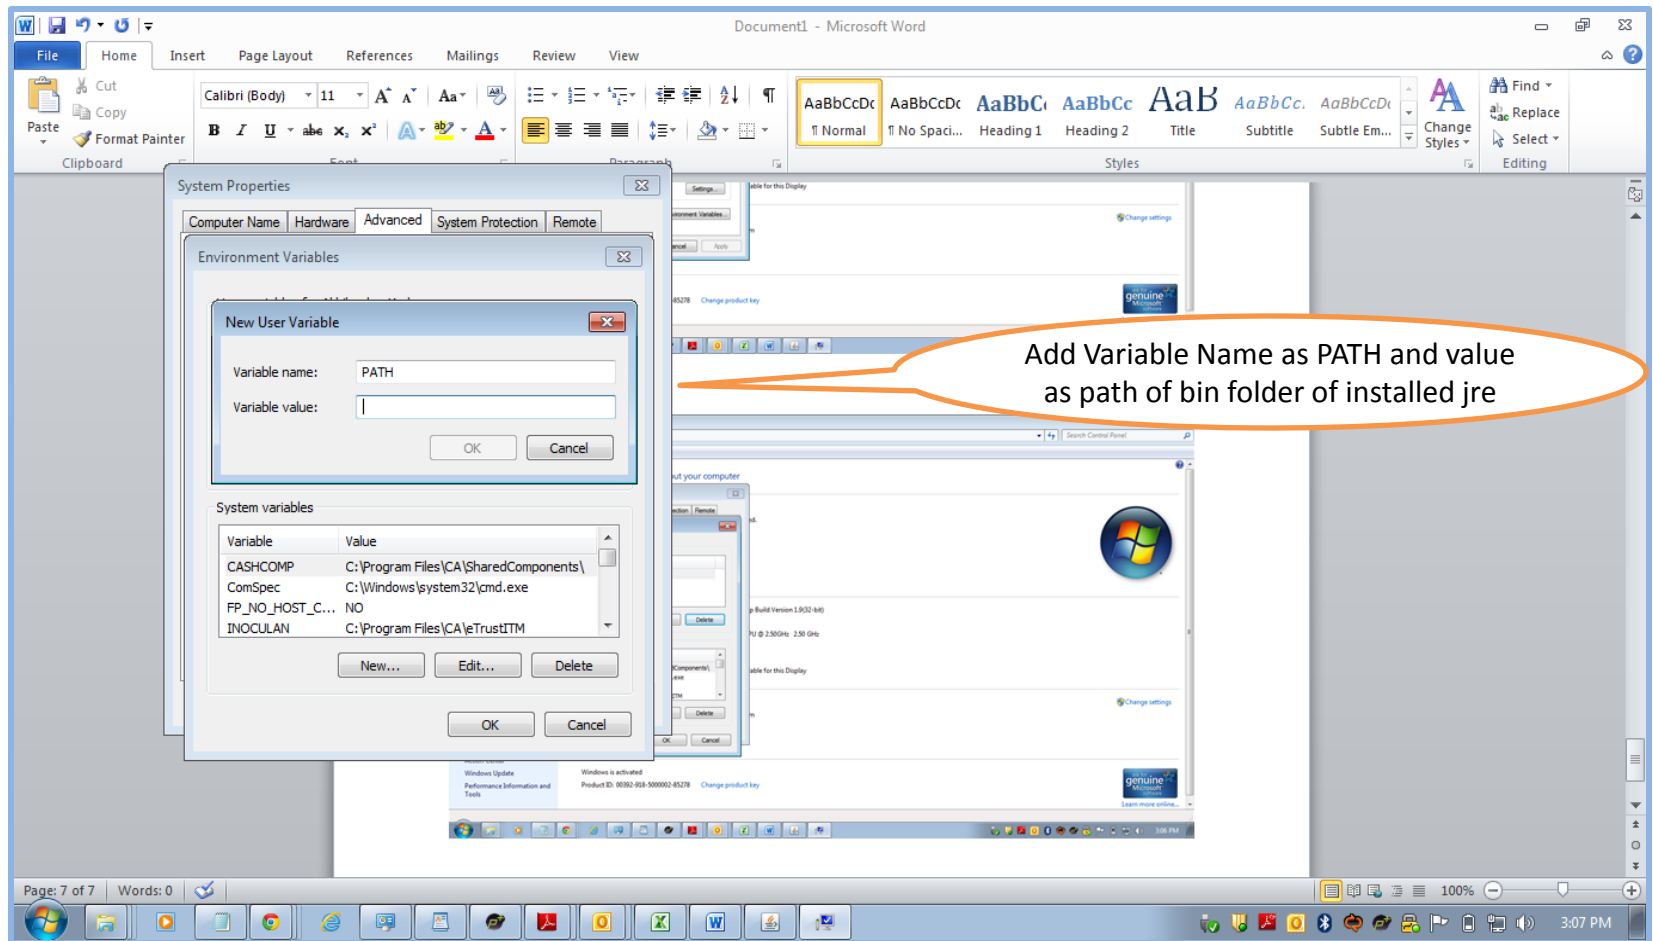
Document1 - Microsoft Word

File Home Insert Page Layout References Mailings Review View

Paste
Cut
Copy
Format Painter
Clipboard

Calibri (Body) 11
Font

Paragraph

AaBbCcDc ¶ Normal
AaBbCcDc ¶ No Spaci...
AaBbC Heading 1
AaBbCc Heading 2
AaB Title
AaBbCc. Subtitle
AaBbCcDc Subtle Em...
Change Styles
Styles

Find
Replace
Select
Editing

System Properties

Computer Name | Hardware | Advanced | System Protection | Remote

Environment Variables

New User Variable

Variable name: PATH
Variable value:

OK Cancel

System variables

| Variable | Value |
|---|---|
| CASHCOMP | C:\Program Files\CA\SharedComponents\ |
| ComSpec | C:\Windows\system32\cmd.exe |
| FP_NO_HOST_C... | NO |
| INOCULAN | C:\Program Files\CA\eTrustITM |

New... Edit... Delete

OK Cancel

Add Variable Name as PATH and value as path of bin folder of installed jre

Page: 7 of 7 Words: 0

100%

3:07 PM